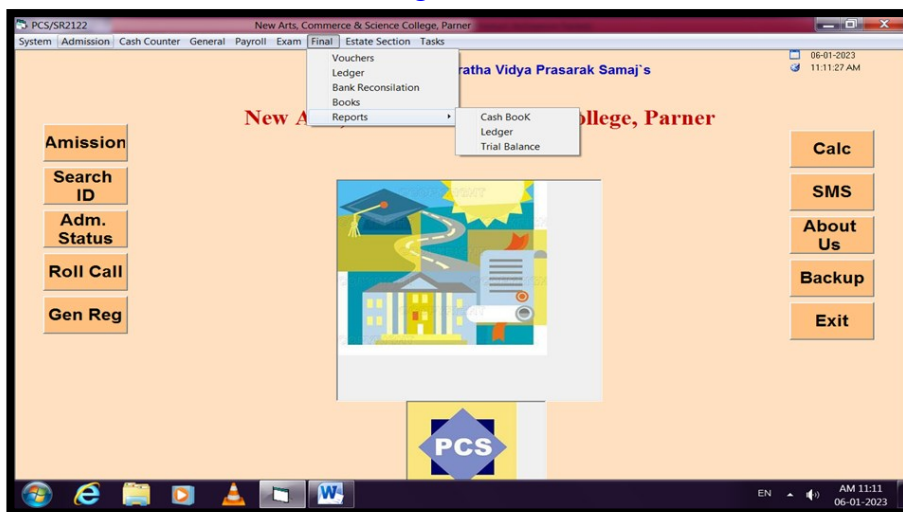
PCS/SR2122 New Arts, Commerce & Science College, Parner

System Admission Cash Counter General Payroll Exam Final Estate Section Tasks

Vouchers
Ledger
Bank Reconsilation
Books
Reports

Cash BooK
Ledger
Trial Balance

06-01-2023
11:11:27 AM

ratha Vidya Prasarak Samaj`s

New A ollege, Parner

Amission

Search ID

Adm. Status

Roll Call

Gen Reg

Calc

SMS

About Us

Backup

Exit

PCS

EN AM 11:11 06-01-2023